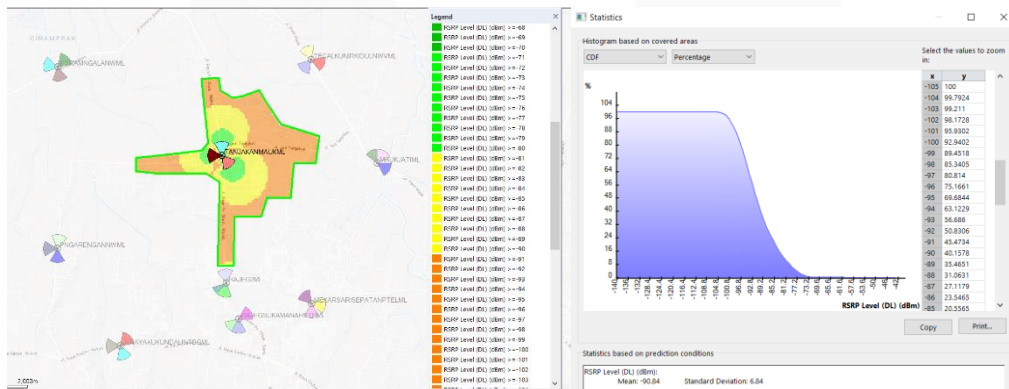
SIRAMPAK
TANGALANGANWML
TEGALKUNIKOULNWML
TANGKANMALKWML
MUKJATIML
PAGARENGANWML
GEBUGML
MASARSARISEPATANPTELML
TPUKUKAMANAHEML
PAYAKUKUNDVUNTOOML
2,000m

Legend
RSRP Level (DL) (dBm) >=-68
RSRP Level (DL) (dBm) >=-69
RSRP Level (DL) (dBm) >=-70
RSRP Level (DL) (dBm) >=-71
RSRP Level (DL) (dBm) >=-72
RSRP Level (DL) (dBm) >=-73
RSRP Level (DL) (dBm) >=-74
RSRP Level (DL) (dBm) >=-75
RSRP Level (DL) (dBm) >=-76
RSRP Level (DL) (dBm) >=-77
RSRP Level (DL) (dBm) >=-78
RSRP Level (DL) (dBm) >=-79
RSRP Level (DL) (dBm) >=-80
RSRP Level (DL) (dBm) >=-81
RSRP Level (DL) (dBm) >=-82
RSRP Level (DL) (dBm) >=-83
RSRP Level (DL) (dBm) >=-84
RSRP Level (DL) (dBm) >=-85
RSRP Level (DL) (dBm) >=-86
RSRP Level (DL) (dBm) >=-87
RSRP Level (DL) (dBm) >=-88
RSRP Level (DL) (dBm) >=-89
RSRP Level (DL) (dBm) >=-90
RSRP Level (DL) (dBm) >=-91
RSRP Level (DL) (dBm) >=-92
RSRP Level (DL) (dBm) >=-93
RSRP Level (DL) (dBm) >=-94
RSRP Level (DL) (dBm) >=-95
RSRP Level (DL) (dBm) >=-96
RSRP Level (DL) (dBm) >=-97
RSRP Level (DL) (dBm) >=-98
RSRP Level (DL) (dBm) >=-99
RSRP Level (DL) (dBm) >=-100
RSRP Level (DL) (dBm) >=-101
RSRP Level (DL) (dBm) >=-102
RSRP Level (DL) (dBm) >=-103

Statistics
Histogram based on covered areas
CDF
Percentage
%
104
96
88
80
72
64
56
48
40
32
24
16
8
0
RSRP Level (DL) (dBm)
Select the values to zoom in:

| x | y |
|---|---|
| -105 | 100 |
| -104 | 99.7924 |
| -103 | 99.211 |
| -102 | 98.1728 |
| -101 | 95.9302 |
| -100 | 92.9402 |
| -99 | 89.4518 |
| -98 | 85.3405 |
| -97 | 80.814 |
| -96 | 75.1661 |
| -95 | 69.6844 |
| -94 | 63.1229 |
| -93 | 56.686 |
| -92 | 50.8306 |
| -91 | 43.4734 |
| -90 | 40.1578 |
| -89 | 35.4651 |
| -88 | 31.0631 |
| -87 | 27.1179 |
| -86 | 23.5465 |
| -85 | 20.5565 |

Copy
Print...
Statistics based on prediction conditions
RSRP Level (DL) (dBm):
Mean: -90.84 Standard Deviation: 6.84